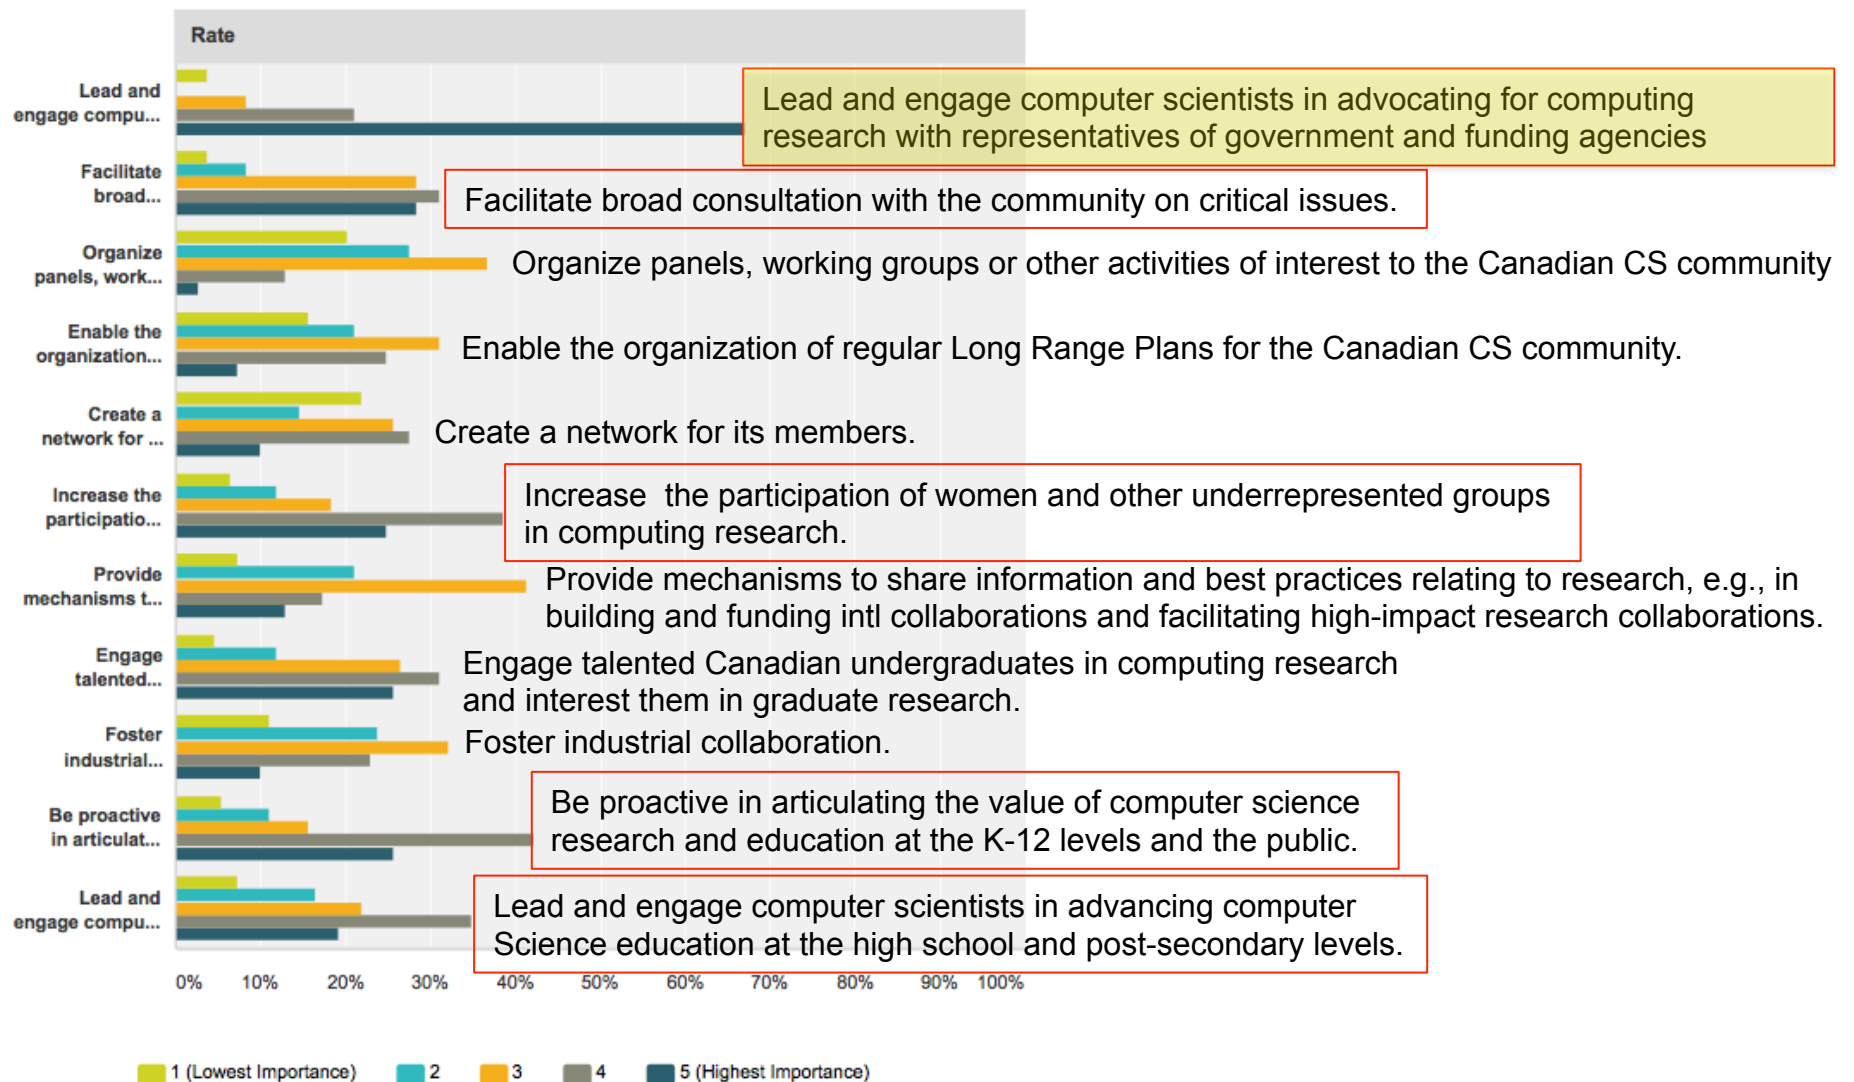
Rate

Lead and engage compu...

Lead and engage computer scientists in advocating for computing research with representatives of government and funding agencies

Facilitate broad...

Facilitate broad consultation with the community on critical issues.

Organize panels, work...

Organize panels, working groups or other activities of interest to the Canadian CS community

Enable the organization...

Enable the organization of regular Long Range Plans for the Canadian CS community.

Create a network for ...

Create a network for its members.

Increase the participatio...

Increase  the participation of women and other underrepresented groups in computing research.

Provide mechanisms t...

Provide mechanisms to share information and best practices relating to research, e.g., in building and funding intl collaborations and facilitating high-impact research collaborations.

Engage talented...

Engage talented Canadian undergraduates in computing research and interest them in graduate research.

Foster industrial...

Foster industrial collaboration.

Be proactive in articulat...

Be proactive in articulating the value of computer science research and education at the K-12 levels and the public.

Lead and engage compu...

Lead and engage computer scientists in advancing computer Science education at the high school and post-secondary levels.

0% 10% 20% 30% 40% 50% 60% 70% 80% 90% 100%

1 (Lowest Importance) 2 3 4 5 (Highest Importance)